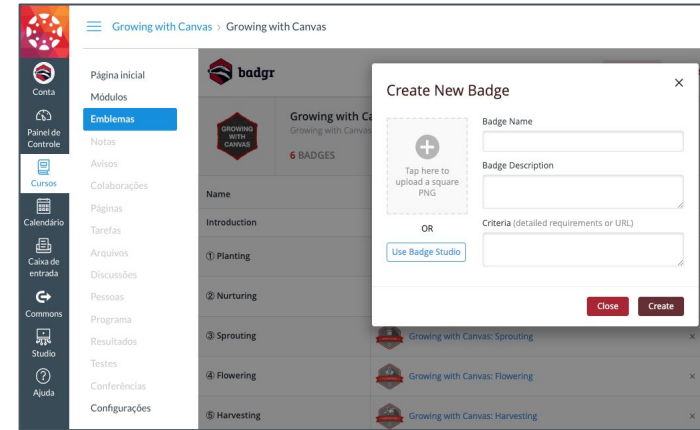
Growing with Canvas > Growing with Canvas

Conta
Painel de Controle
Cursos
Calendário
Caixa de entrada
Commons
Studio
Ajuda

Página inicial
Módulos
Emblemas
Notas
Avisos
Colaborações
Páginas
Tarefas
Arquivos
Discussões
Pessoas
Programa
Resultados
Testes
Conferências
Configurações

badgr

GROWING WITH CANVAS

Growing with Ca
Growing with Canvas

6 BADGES

Name
Introduction
① Planting
② Nurturing
③ Sprouting
④ Flowering
⑤ Harvesting

Growing with Canvas: Sprouting
Growing with Canvas: Flowering
Growing with Canvas: Harvesting

Create New Badge

Tap here to upload a square PNG

OR

Use Badge Studio

Badge Name
Badge Description
Criteria (detailed requirements or URL)

Close
Create